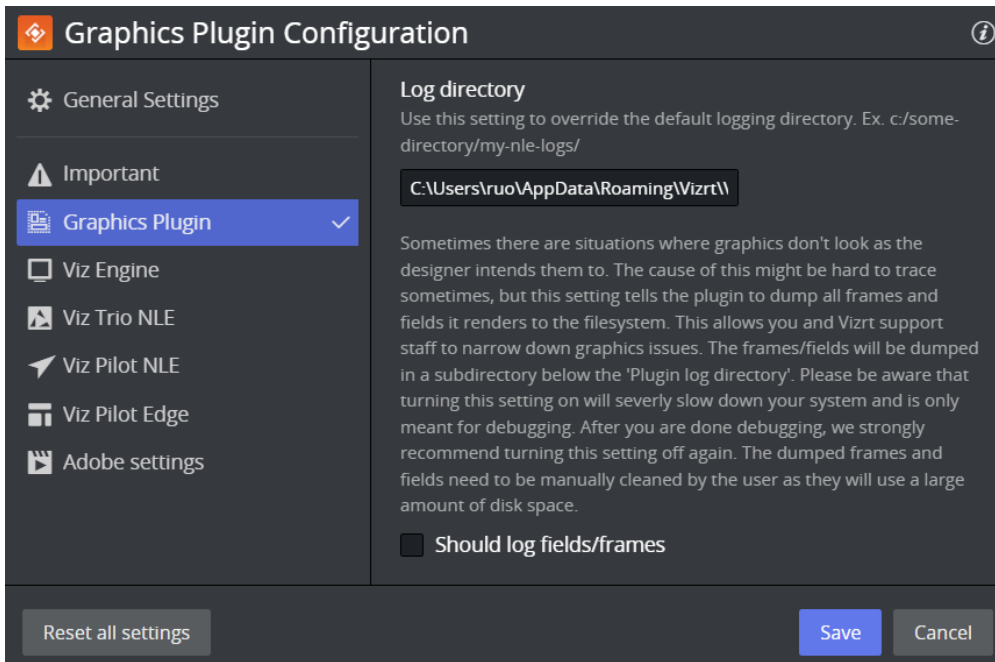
Graphics Plugin Configuration

General Settings

Important

Graphics Plugin

Viz Engine

Viz Trio NLE

Viz Pilot NLE

Viz Pilot Edge

Adobe settings

Log directory

Use this setting to override the default logging directory. Ex. c:/some-directory/my-nle-logs/

C:\Users\ruo\AppData\Roaming\Vizrt\\

Sometimes there are situations where graphics don't look as the designer intends them to. The cause of this might be hard to trace sometimes, but this setting tells the plugin to dump all frames and fields it renders to the filesystem. This allows you and Vizrt support staff to narrow down graphics issues. The frames/fields will be dumped in a subdirectory below the 'Plugin log directory'. Please be aware that turning this setting on will severly slow down your system and is only meant for debugging. After you are done debugging, we strongly recommend turning this setting off again. The dumped frames and fields need to be manually cleaned by the user as they will use a large amount of disk space.

Should log fields/frames

Reset all settings

Save

Cancel